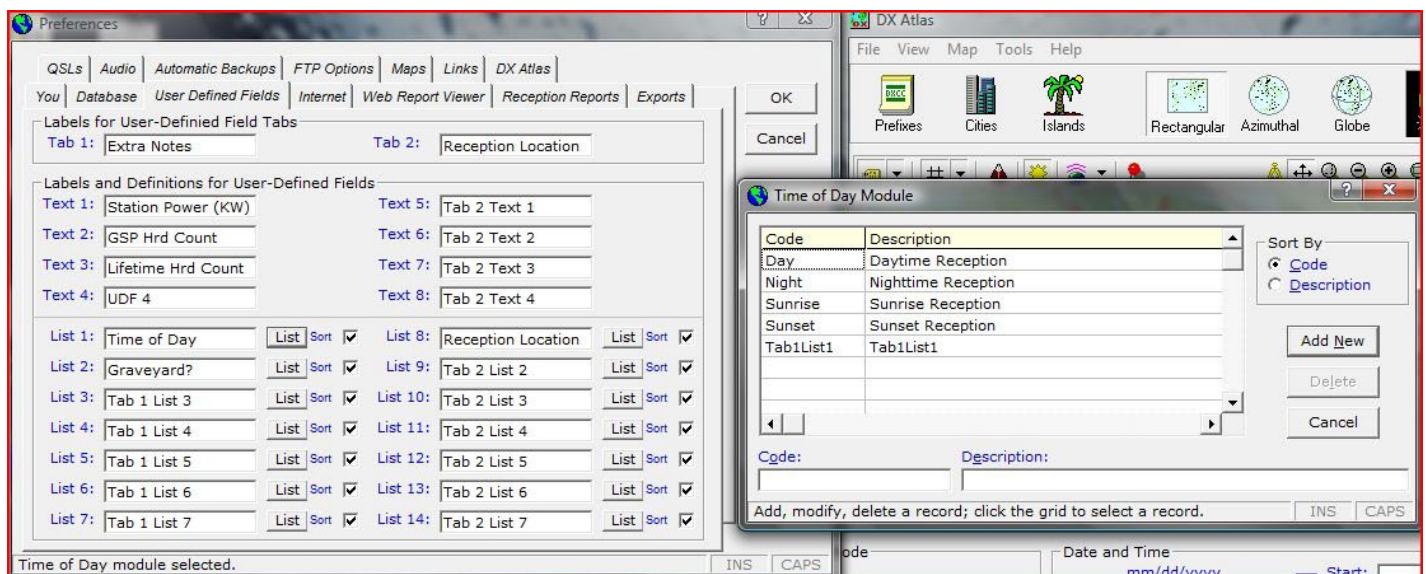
Preferences

QSLs | Audio | Automatic Backups | FTP Options | Maps | Links | DX Atlas
You | Database | User Defined Fields | Internet | Web Report Viewer | Reception Reports | Exports

OK
Cancel

Labels for User-Definied Field Tabs
Tab 1: Extra Notes
Tab 2: Reception Location

Labels and Definitions for User-Defined Fields
Text 1: Station Power (KW)
Text 5: Tab 2 Text 1
Text 2: GSP Hrd Count
Text 6: Tab 2 Text 2
Text 3: Lifetime Hrd Count
Text 7: Tab 2 Text 3
Text 4: UDF 4
Text 8: Tab 2 Text 4

List 1: Time of Day List Sort
List 8: Reception Location List Sort
List 2: Graveyard? List Sort
List 9: Tab 2 List 2 List Sort
List 3: Tab 1 List 3 List Sort
List 10: Tab 2 List 3 List Sort
List 4: Tab 1 List 4 List Sort
List 11: Tab 2 List 4 List Sort
List 5: Tab 1 List 5 List Sort
List 12: Tab 2 List 5 List Sort
List 6: Tab 1 List 6 List Sort
List 13: Tab 2 List 6 List Sort
List 7: Tab 1 List 7 List Sort
List 14: Tab 2 List 7 List Sort

Time of Day module selected.
INS CAPS

DX Atlas
File View Map Tools Help
Prefixes Cities Islands Rectangular Azimuthal Globe

Time of Day Module

| Code | Description |
|---|---|
| Day | Daytime Reception |
| Night | Nighttime Reception |
| Sunrise | Sunrise Reception |
| Sunset | Sunset Reception |
| Tab1List1 | Tab1List1 |

Sort By
Code
Description

Add New
Delete
Cancel

Code:
Description:

Add, modify, delete a record; click the grid to select a record.
INS CAPS

ode
Date and Time
mm/dd/yyyy
Start: